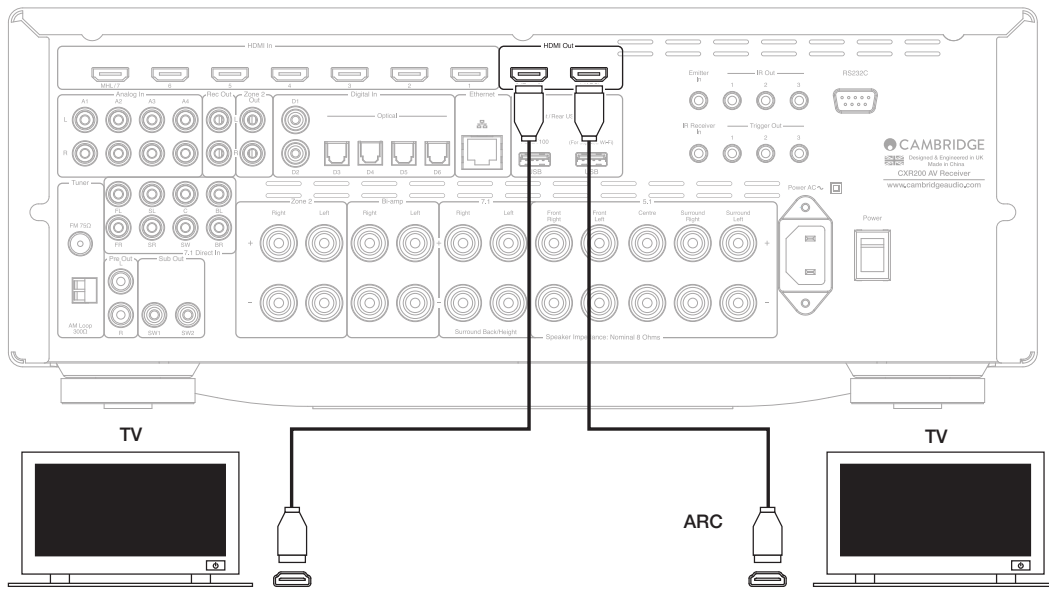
HDMI In

MHL/7

6

5

4

3

2

1

HDMI Out

Emitter In

IR Out

1

2

3

RS232C

Analog In

A1

A2

A3

A4

L

R

Rec Out

Zone 2 Out

L

R

Digital In

D1

Optical

D2

D3

D4

D5

D6

Ethernet

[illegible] Rear U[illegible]

100

(F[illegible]

W-Fi)

USB

USB

IR Receiver In

Trigger Out

1

2

3

CAMBRIDGE

Designed & Engineered in UK

Made in China

CXR200 AV Receiver

www.cambridgeaudio.com

Tuner

FM 75Ω

FL

SL

C

BL

FR

SR

SW

BR

7.1 Direct In

AM Loop 300Ω

Pre Out

L

R

Sub Out

SW1

SW2

Power AC~

Power

Zone 2

Right

Left

Bi-amp

Right

Left

7.1

Right

Left

5.1

Front Right

Front Left

Centre

Surround Right

Surround Left

+

-

Surround Back/Height

Speaker Impedance: Nominal 8 Ohms

TV

TV

ARC